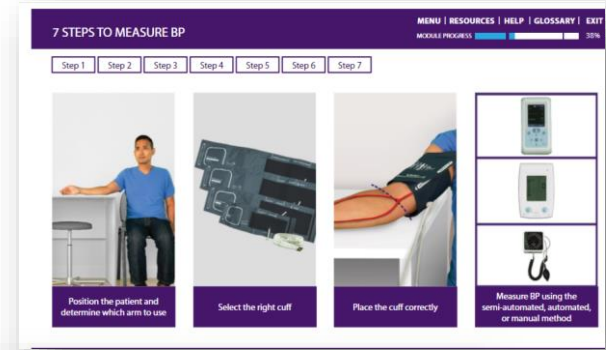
7 STEPS TO MEASURE BP

MENU | RESOURCES | HELP | GLOSSARY | EXIT

MODULE PROGRESS 38%

Step 1 Step 2 Step 3 Step 4 Step 5 Step 6 Step 7

Position the patient and determine which arm to use

Select the right cuff

Place the cuff correctly

Measure BP using the semi-automated, automated, or manual method